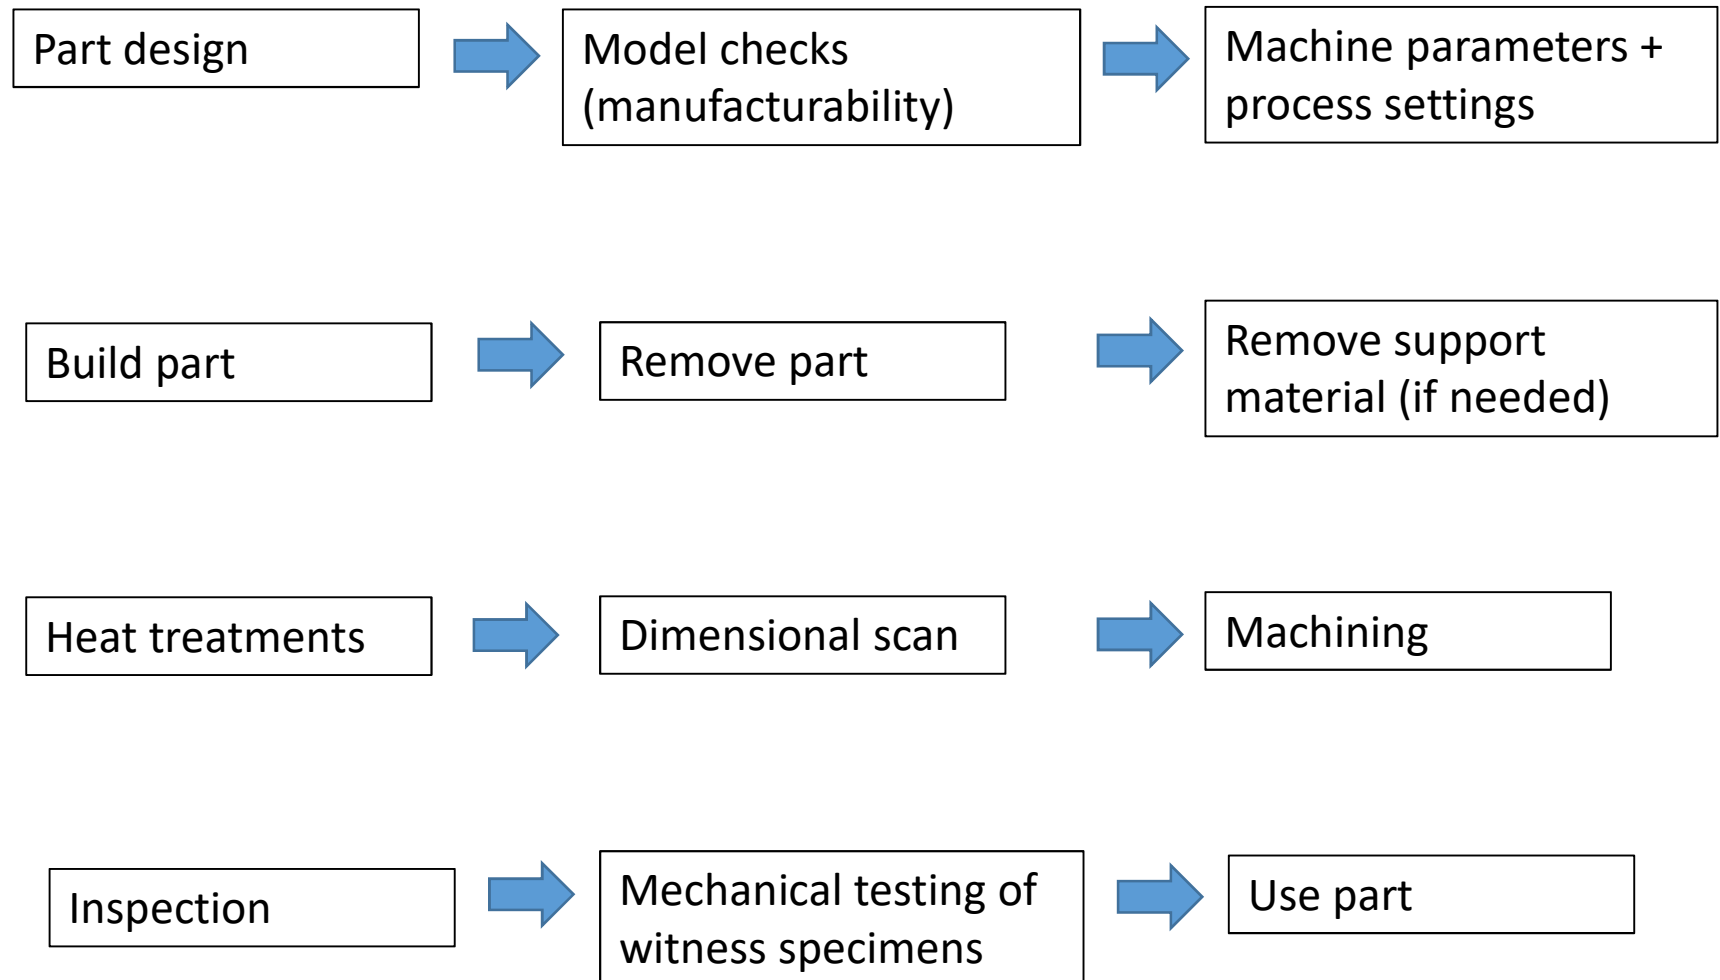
Part design

Model checks (manufacturability)

Machine parameters + process settings

Build part

Remove part

Remove support material (if needed)

Heat treatments

Dimensional scan

Machining

Inspection

Mechanical testing of witness specimens

Use part